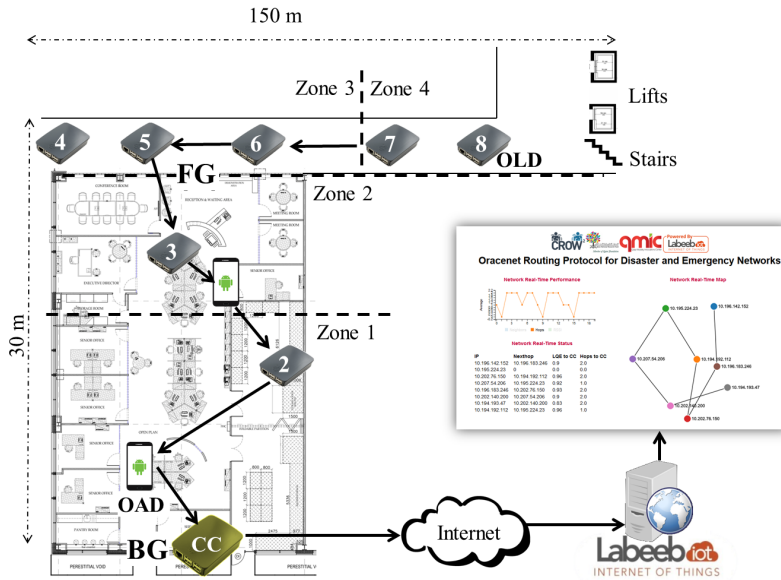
150 m

Zone 3 | Zone 4

Lifts

Stairs

4 5 6 7 8

OLD

FG

Zone 2

3

CONFERENCE ROOM

RECEPTION & WAITING AREA

MEETING ROOM

EXECUTIVE DIRECTOR

SENIOR OFFICE

Zone 1

30 m

2

SENIOR OFFICE

OPEN PLAN

OAD

BG

CC

PANTRY ROOM

PERISTYLE VOID

Internet

CROW qmic Powered By Labeeb

Oracenet Routing Protocol for Disaster and Emergency Networks

Network Real-Time Performance

Network Real-Time Map

Network Real-Time Status

| IP | Nexthop | LQE to CC | Hops to CC |
|---|---|---|---|
| 10.196.142.152 | 10.196.183.246 | 0.9 | 2.0 |
| 10.195.224.23 | 0 | 0.0 | 0.0 |
| 10.202.76.150 | 10.194.192.112 | 0.96 | 2.0 |
| 10.207.54.206 | 10.195.224.23 | 0.92 | 1.0 |
| 10.196.183.246 | 10.202.76.150 | 0.93 | 2.0 |
| 10.202.140.200 | 10.207.54.206 | 0.9 | 2.0 |
| 10.194.193.47 | 10.202.140.200 | 0.93 | 2.0 |
| 10.194.192.112 | 10.195.224.23 | 0.96 | 1.0 |

10.195.224.23
10.196.142.152
10.207.54.206
10.194.192.112
10.196.183.246
10.194.193.47
10.202.140.200
10.202.76.150

Labeeb iot
INTERNET OF THINGS